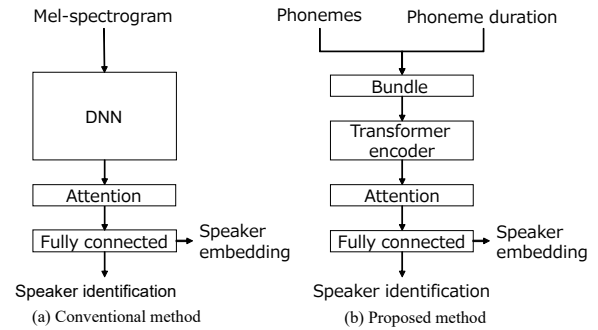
Mel-spectrogram

DNN

Attention

Fully connected

Speaker embedding

Speaker identification

(a) Conventional method

Phonemes

Phoneme duration

Bundle

Transformer encoder

Attention

Fully connected

Speaker embedding

Speaker identification

(b) Proposed method